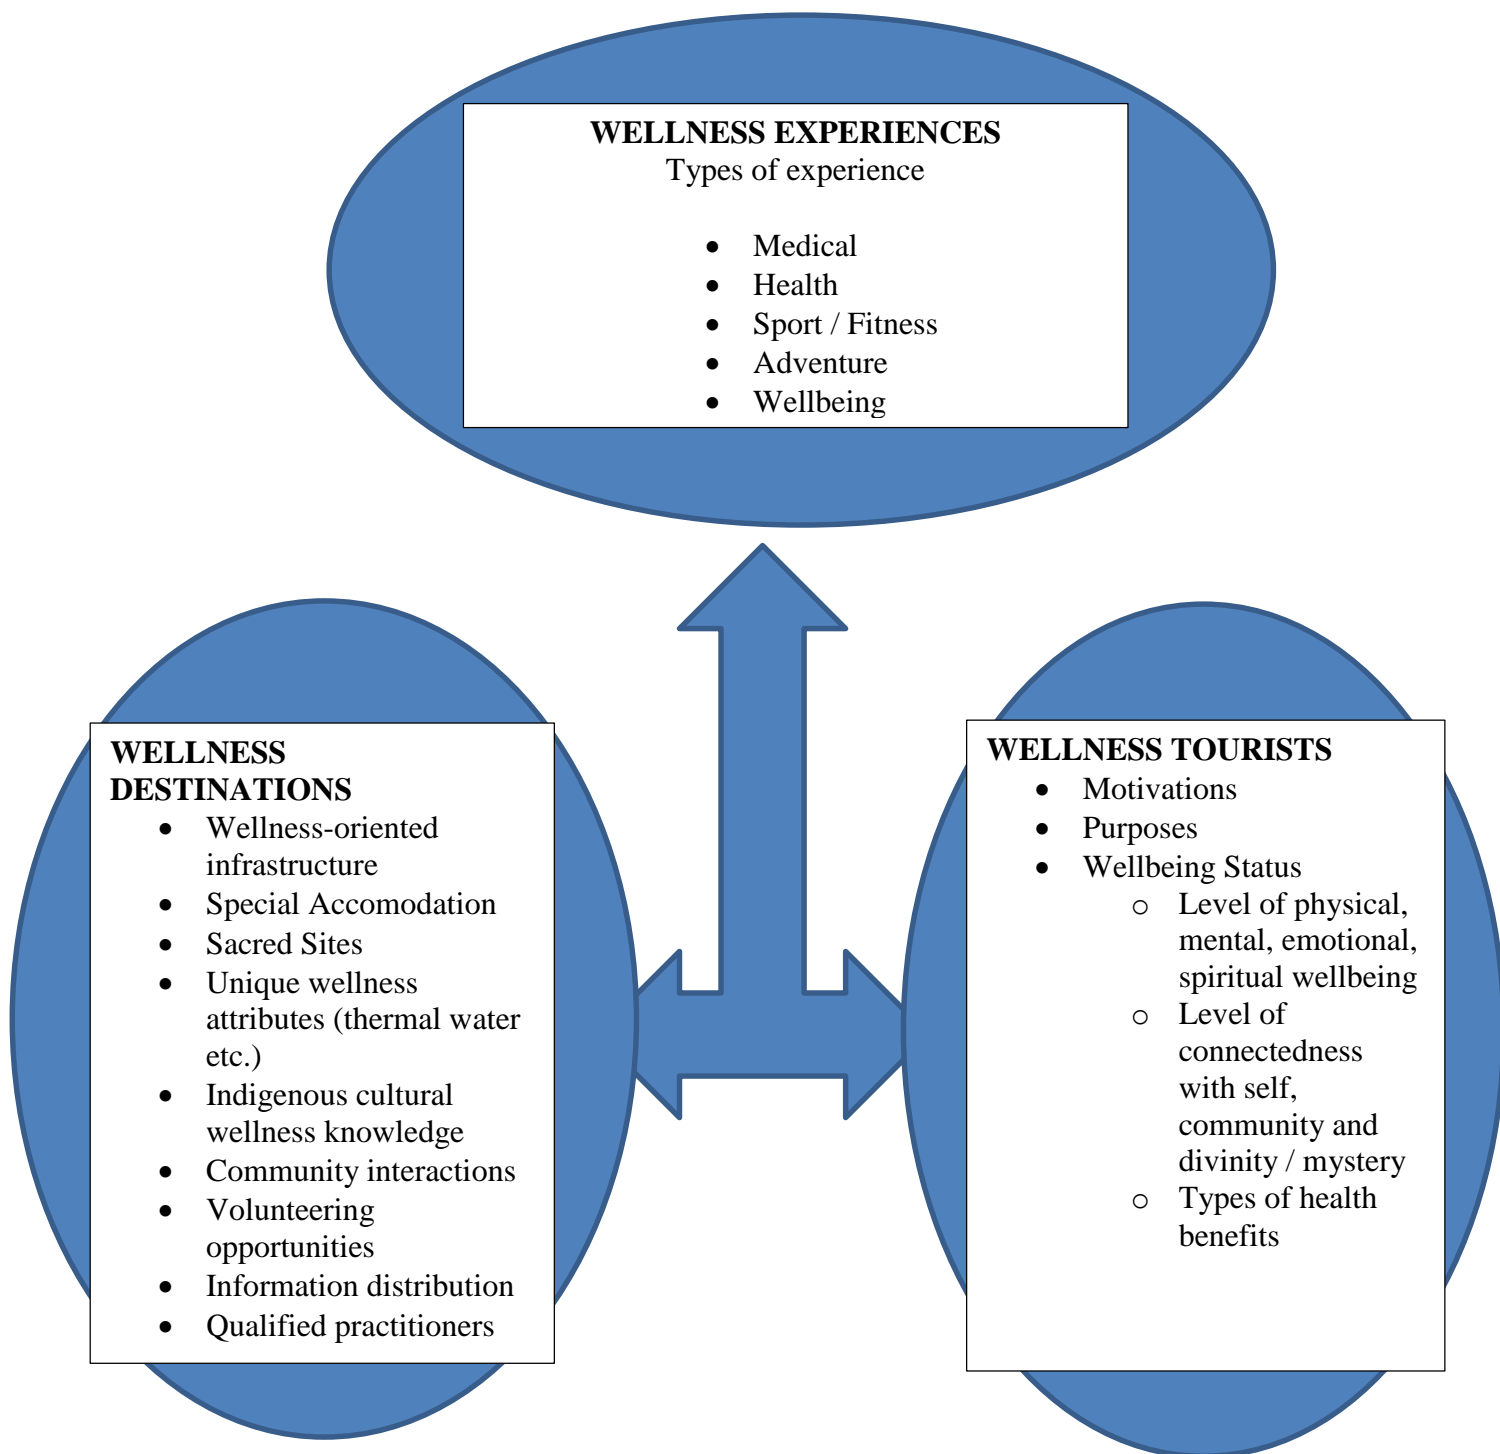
WELLNESS EXPERIENCES
Types of experience

- Medical
- Health
- Sport / Fitness
- Adventure
- Wellbeing

WELLNESS DESTINATIONS
- Wellness-oriented infrastructure
- Special Accomodation
- Sacred Sites
- Unique wellness attributes (thermal water etc.)
- Indigenous cultural wellness knowledge
- Community interactions
- Volunteering opportunities
- Information distribution
- Qualified practitioners

WELLNESS TOURISTS
- Motivations
- Purposes
- Wellbeing Status
  - Level of physical, mental, emotional, spiritual wellbeing
  - Level of connectedness with self, community and divinity / mystery
  - Types of health benefits